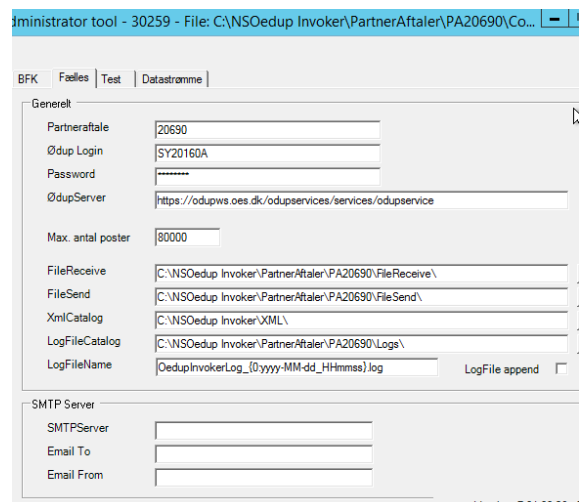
dministrator tool - 30259 - File: C:\NSOedup Invoker\PartnerAftaler\PA20690\Co...

BFK | Fælles | Test | Datastrømme

Generelt

Partneraftale: 20690
Ødup Login: SY20160A
Password: ********
ØdupServer: https://odupws.oes.dk/odupservices/services/odupservice

Max. antal poster: 80000

FileReceive: C:\NSOedup Invoker\PartnerAftaler\PA20690\FileReceive\
FileSend: C:\NSOedup Invoker\PartnerAftaler\PA20690\FileSend\
XmlCatalog: C:\NSOedup Invoker\XML\
LogFileCatalog: C:\NSOedup Invoker\PartnerAftaler\PA20690\Logs\
LogFileName: OedupInvokerLog_{0:yyyy-MM-dd_HHmmss}.log
LogFile append

SMTP Server

SMTPServer
Email To
Email From